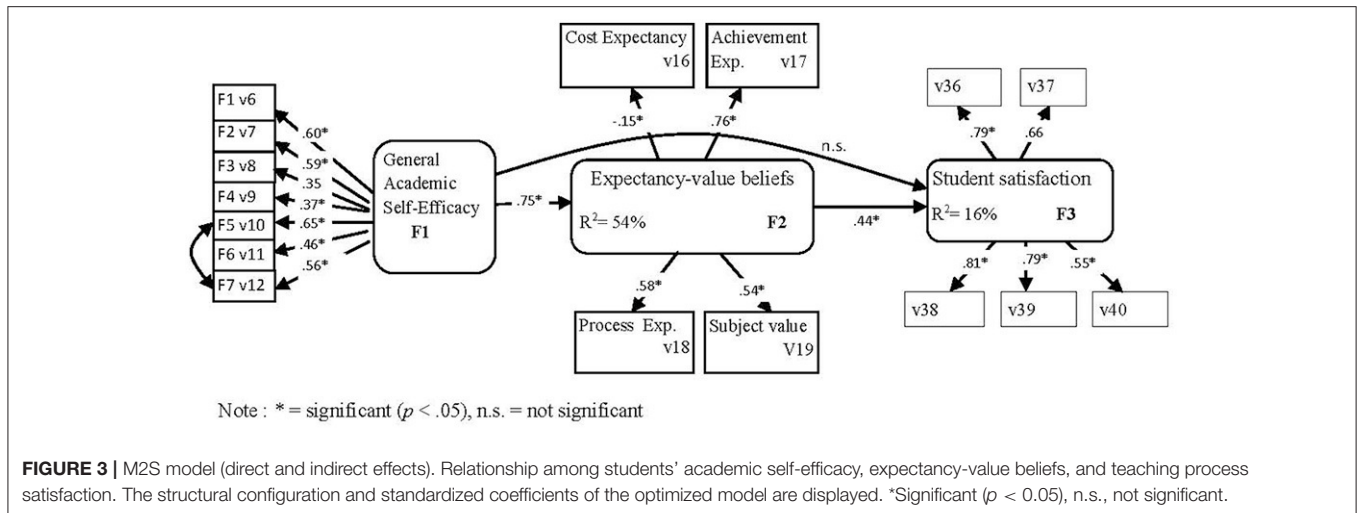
Cost Expectancy v16

Achievement Exp. v17

v36

v37

F1 v6

F2 v7

F3 v8

F4 v9

F5 v10

F6 v11

F7 v12

.60*

.59*

.35

.37*

.65*

.46*

.56*

General Academic Self-Efficacy F1

.75*

-.15*

.76*

n.s.

Expectancy-value beliefs

$R^2$= 54%

F2

.44*

.79*

.66

Student satisfaction

$R^2$= 16%

F3

.58*

.54*

.81*

.79*

.55*

Process Exp. v18

Subject value V19

v38

v39

v40

Note : * = significant ($p$ < .05), n.s. = not significant

**FIGURE 3 |** M2S model (direct and indirect effects). Relationship among students' academic self-efficacy, expectancy-value beliefs, and teaching process satisfaction. The structural configuration and standardized coefficients of the optimized model are displayed. *Significant ($p$ < 0.05), n.s., not significant.